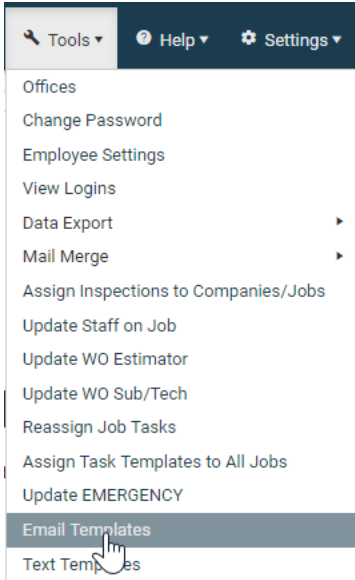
Tools ▾ Help ▾ Settings ▾

Offices
Change Password
Employee Settings
View Logins
Data Export ▸
Mail Merge ▸
Assign Inspections to Companies/Jobs
Update Staff on Job
Update WO Estimator
Update WO Sub/Tech
Reassign Job Tasks
Assign Task Templates to All Jobs
Update EMERGENCY
Email Templates
Text Temp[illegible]es